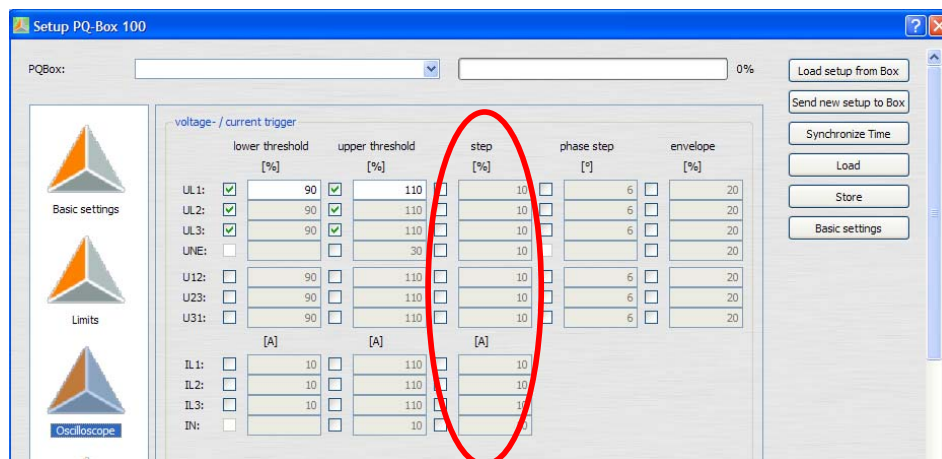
Setup PQ-Box 100

PQBox:

0%

Load setup from Box
Send new setup to Box
Synchronize Time
Load
Store
Basic settings

Basic settings
Limits
Oscilloscope

voltage- / current trigger

| | | lower threshold | | upper threshold | | step | | phase step | | envelope |
|---|---|---|---|---|---|---|---|---|---|---|
| | | [%] | | [%] | | [%] | | [°] | | [%] |
| UL1: | ☑ | 90 | ☑ | 110 | ☐ | 10 | ☐ | 6 | ☐ | 20 |
| UL2: | ☑ | 90 | ☑ | 110 | ☐ | 10 | ☐ | 6 | ☐ | 20 |
| UL3: | ☑ | 90 | ☑ | 110 | ☐ | 10 | ☐ | 6 | ☐ | 20 |
| UNE: | ☐ | | ☐ | 30 | ☐ | 10 | ☐ | | ☐ | 20 |
| U12: | ☐ | 90 | ☐ | 110 | ☐ | 10 | ☐ | 6 | ☐ | 20 |
| U23: | ☐ | 90 | ☐ | 110 | ☐ | 10 | ☐ | 6 | ☐ | 20 |
| U31: | ☐ | 90 | ☐ | 110 | ☐ | 10 | ☐ | 6 | ☐ | 20 |
| | | [A] | | [A] | | [A] | | | | |
| IL1: | ☐ | 10 | ☐ | 110 | ☐ | 10 | | | | |
| IL2: | ☐ | 10 | ☐ | 110 | ☐ | 10 | | | | |
| IL3: | ☐ | 10 | ☐ | 110 | ☐ | 10 | | | | |
| IN: | ☐ | | ☐ | 10 | ☐ | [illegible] | | | | |